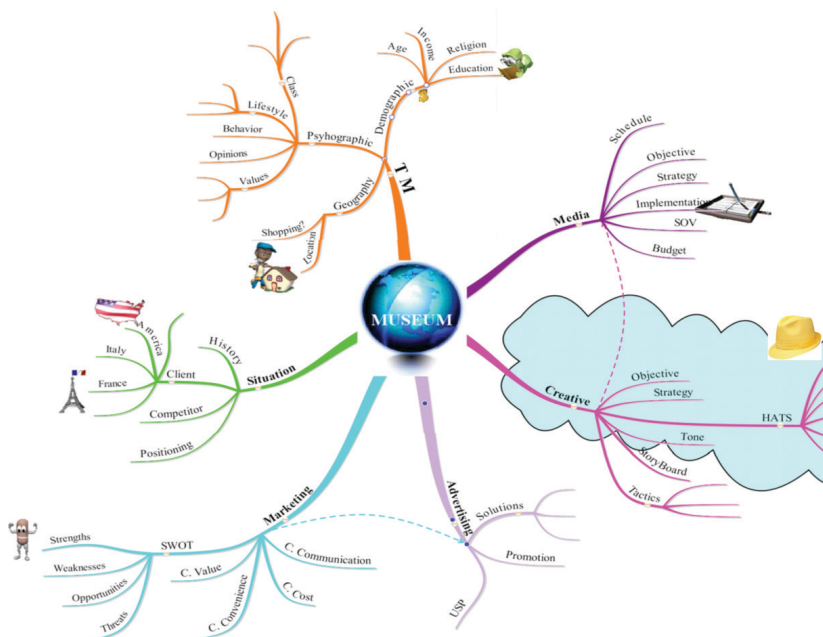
MUSEUM

TM
Demographic
Age
Income
Religion
Education
Psyhographic
Class
Lifestyle
Behavior
Opinions
Values
Geography
Shopping?
Location

Media
Schedule
Objective
Strategy
Implementation
SOV
Budget

Creative
Objective
Strategy
HATS
Tone
StoryBoard
Tactics

Situation
History
Client
America
Italy
France
Competitor
Positioning

Marketing
SWOT
Strengths
Weaknesses
Opportunities
Threats
C. Value
C. Convenience
C. Communication
C. Cost

Advertising
Solutions
Promotion
USP